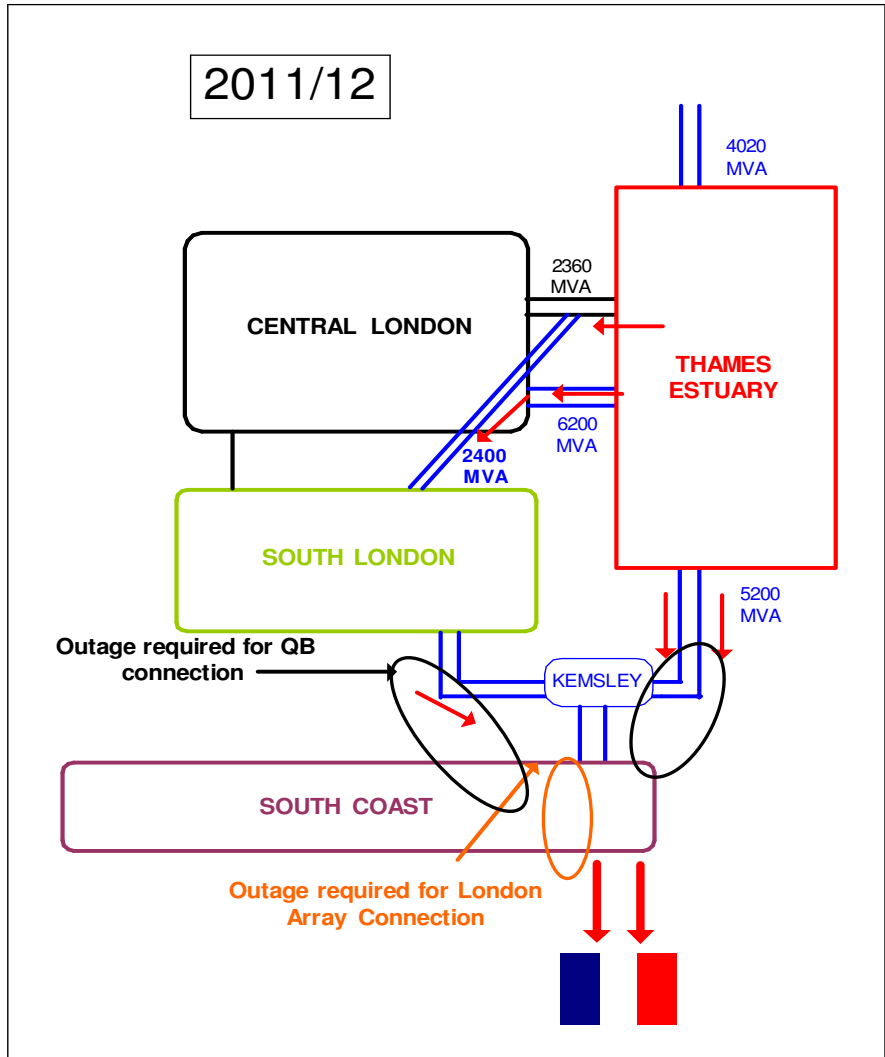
2011/12

4020 MVA

2360 MVA

CENTRAL LONDON

THAMES ESTUARY

6200 MVA

2400 MVA

SOUTH LONDON

5200 MVA

Outage required for QB connection

KEMSLEY

SOUTH COAST

Outage required for London Array Connection